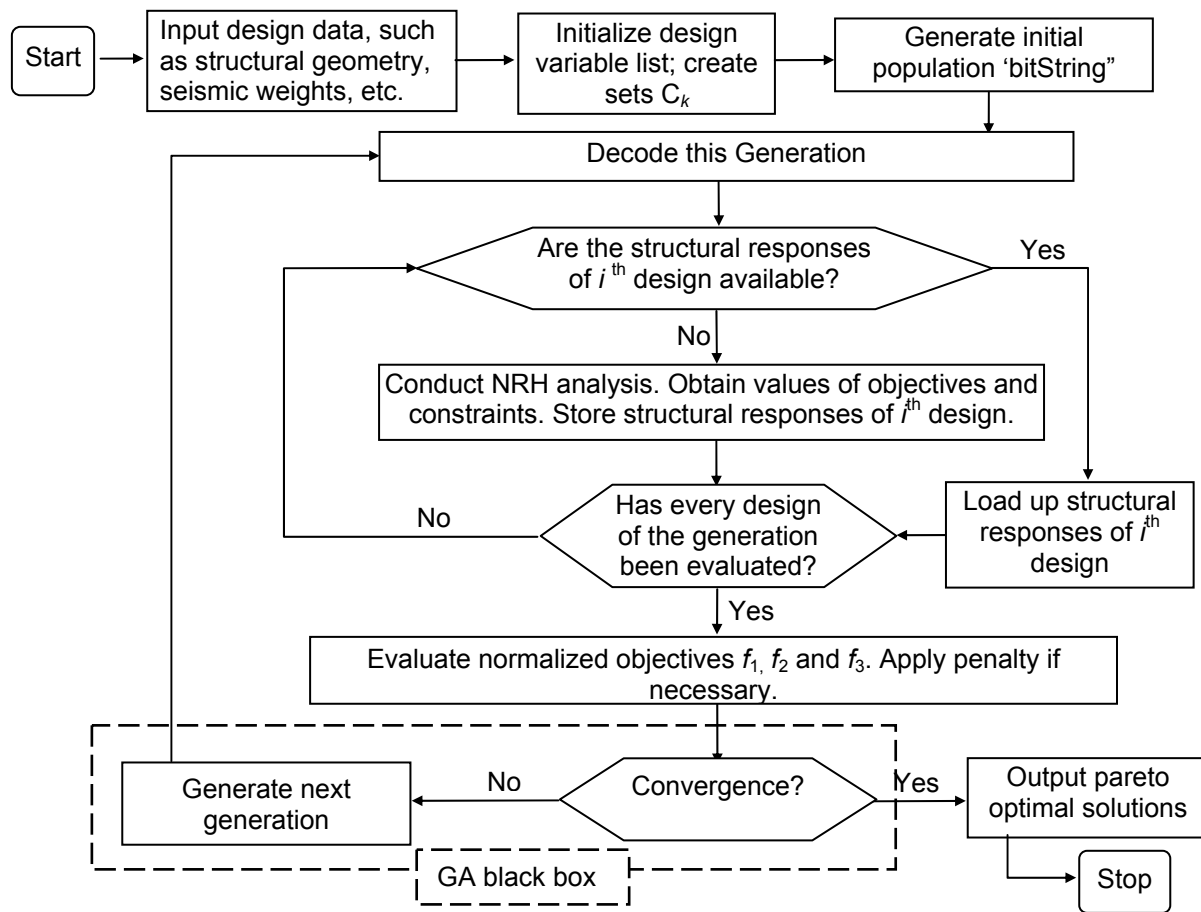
Start

Input design data, such as structural geometry, seismic weights, etc.

Initialize design variable list; create sets $C_k$

Generate initial population 'bitString"

Decode this Generation

Are the structural responses of $i$ th design available?

Yes

No

Conduct NRH analysis. Obtain values of objectives and constraints. Store structural responses of $i^{th}$ design.

No

Has every design of the generation been evaluated?

Load up structural responses of $i^{th}$ design

Yes

Evaluate normalized objectives $f_1$, $f_2$ and $f_3$. Apply penalty if necessary.

Generate next generation

No

Convergence?

Yes

Output pareto optimal solutions

GA black box

Stop